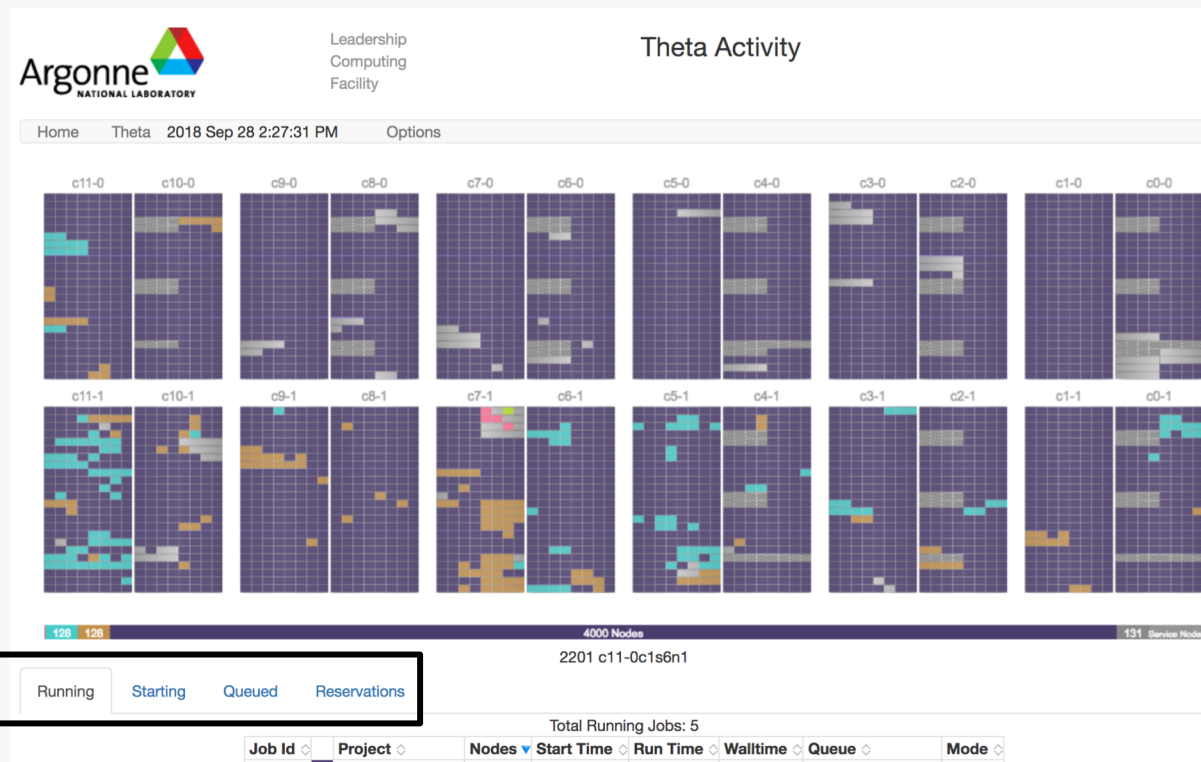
Argonne NATIONAL LABORATORY

Leadership Computing Facility

Theta Activity

Home Theta 2018 Sep 28 2:27:31 PM Options

c11-0 c10-0 c9-0 c8-0 c7-0 c6-0 c5-0 c4-0 c3-0 c2-0 c1-0 c0-0

c11-1 c10-1 c9-1 c8-1 c7-1 c6-1 c5-1 c4-1 c3-1 c2-1 c1-1 c0-1

128 128 4000 Nodes 131 Service Nodes

2201 c11-0c1s6n1

Running Starting Queued Reservations

Total Running Jobs: 5

| Job Id | Project | Nodes | Start Time | Run Time | Walltime | Queue | Mode |
|---|---|---|---|---|---|---|---|